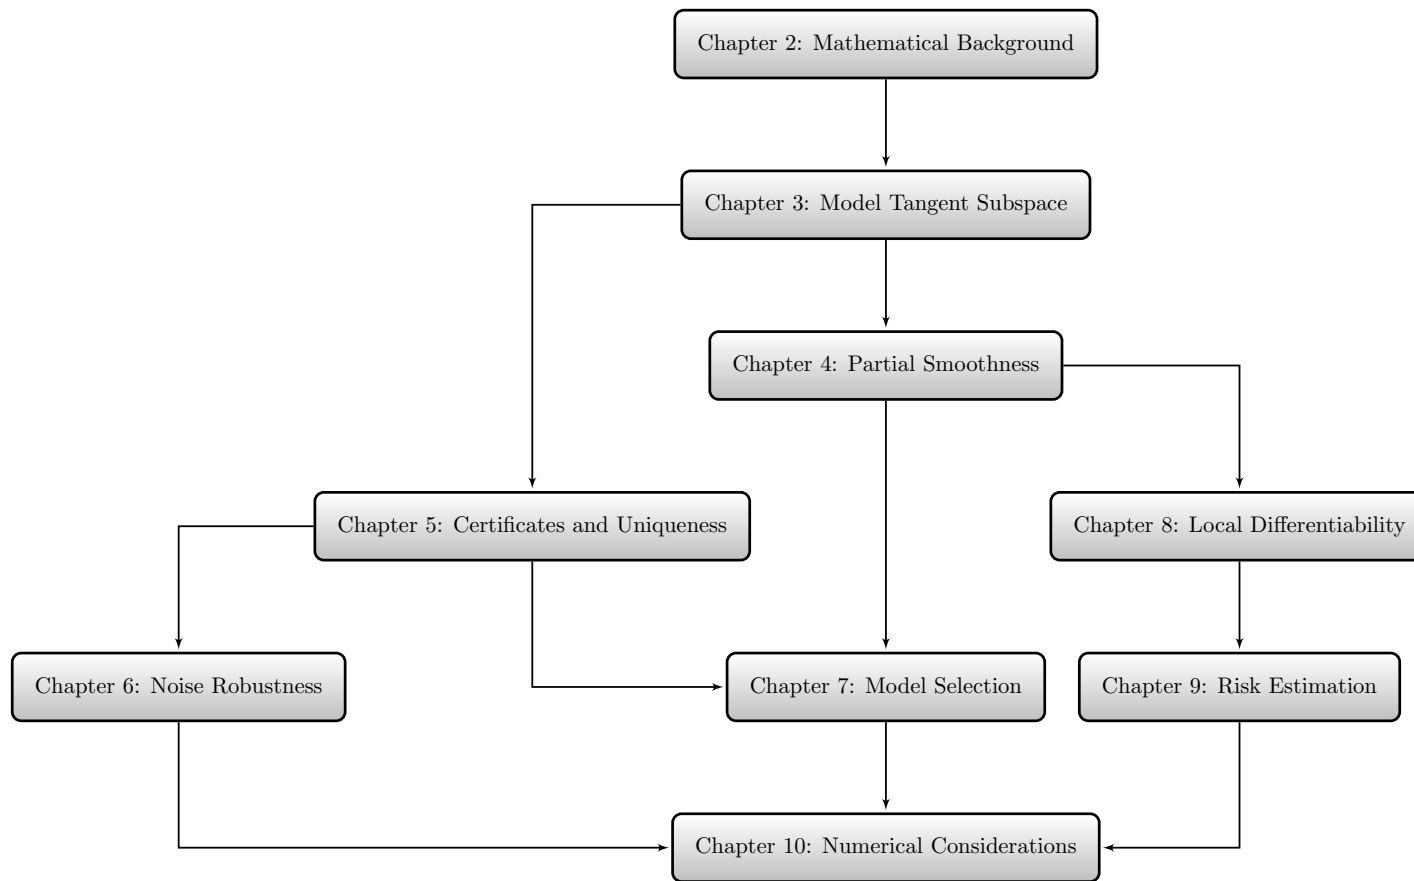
Chapter 2: Mathematical Background

Chapter 3: Model Tangent Subspace

Chapter 4: Partial Smoothness

Chapter 5: Certificates and Uniqueness

Chapter 8: Local Differentiability

Chapter 6: Noise Robustness

Chapter 7: Model Selection

Chapter 9: Risk Estimation

Chapter 10: Numerical Considerations